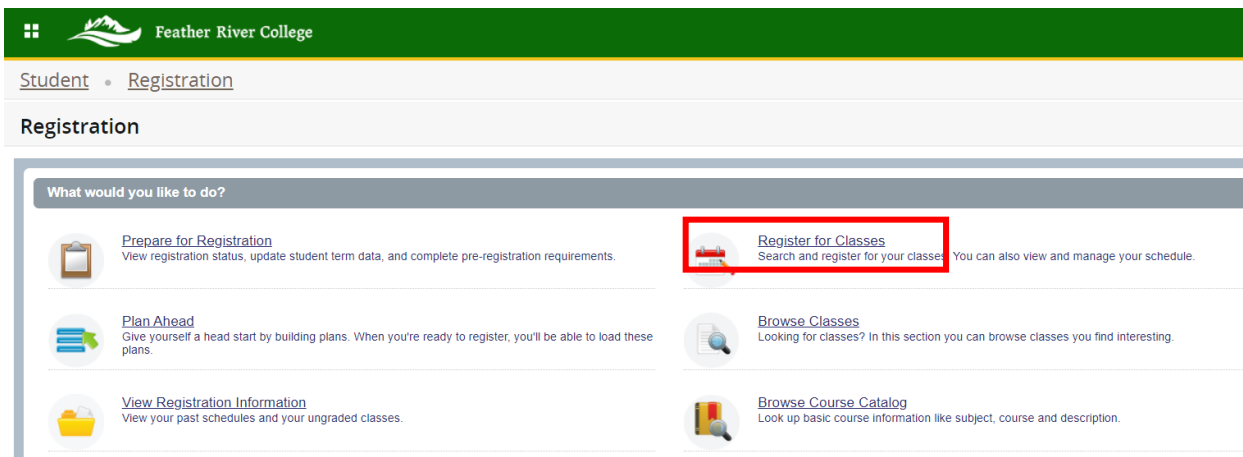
Feather River College

Student • Registration

Registration

What would you like to do?

Prepare for Registration
View registration status, update student term data, and complete pre-registration requirements.

Register for Classes
Search and register for your classes. You can also view and manage your schedule.

Plan Ahead
Give yourself a head start by building plans. When you're ready to register, you'll be able to load these plans.

Browse Classes
Looking for classes? In this section you can browse classes you find interesting.

View Registration Information
View your past schedules and your ungraded classes.

Browse Course Catalog
Look up basic course information like subject, course and description.